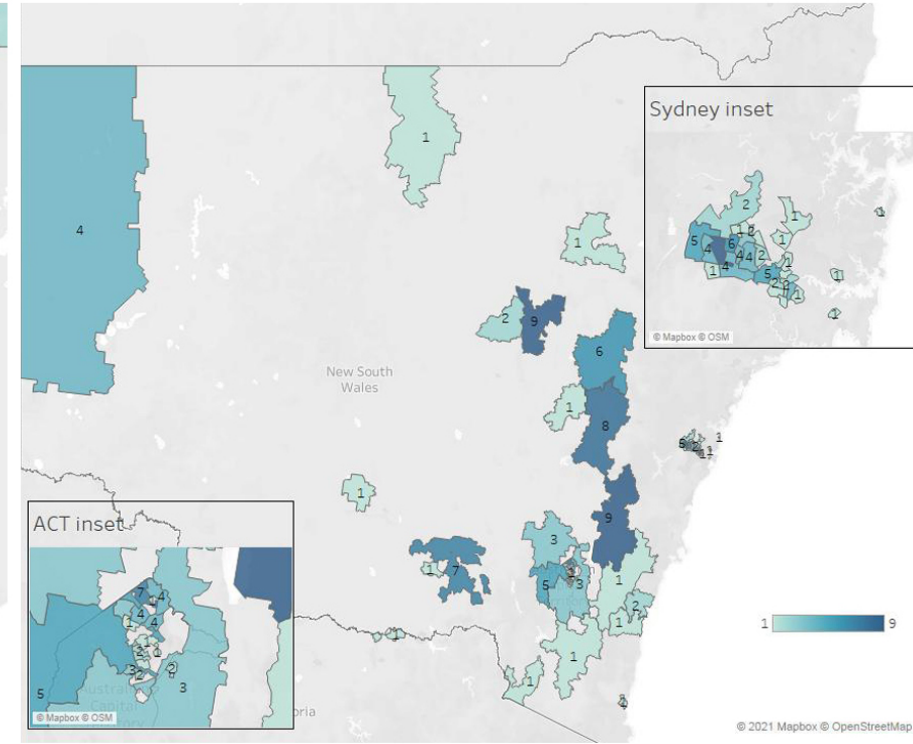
Sydney inset

2
1
1
1
2
5
4
6
4
4
2
1
1
1
5
2
1
1
1
1
© Mapbox © OSM

1
4
1
2
9
6
New South Wales
1
8
5
1
1
1
9
3
1
3
1
5
7
1
1
2
1
1
1
1
2

ACT inset
4
4
4
4
1
2
1
2
2
3
2
3
5
Australian Capital
© Mapbox © OSM
oria

1
9

© 2021 Mapbox © OpenStreetMap